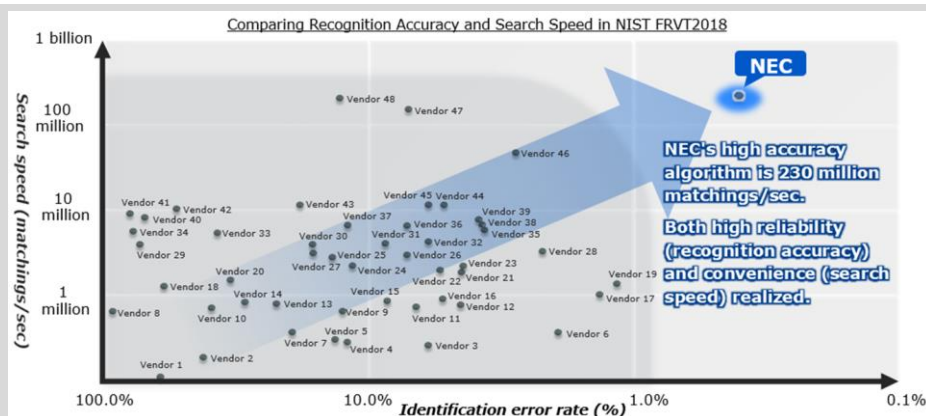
Comparing Recognition Accuracy and Search Speed in NIST FRVT2018

1 billion

100 million

10 million

1 million

Search speed (matchings/sec)

NEC

Vendor 48
Vendor 47
Vendor 46
Vendor 45
Vendor 44
Vendor 41
Vendor 42
Vendor 40
Vendor 43
Vendor 37
Vendor 39
Vendor 38
Vendor 36
Vendor 34
Vendor 33
Vendor 30
Vendor 31
Vendor 35
Vendor 32
Vendor 29
Vendor 25
Vendor 26
Vendor 28
Vendor 27
Vendor 24
Vendor 23
Vendor 20
Vendor 22
Vendor 21
Vendor 19
Vendor 18
Vendor 14
Vendor 15
Vendor 16
Vendor 17
Vendor 13
Vendor 8
Vendor 10
Vendor 9
Vendor 12
Vendor 11
Vendor 5
Vendor 7
Vendor 4
Vendor 3
Vendor 6
Vendor 2
Vendor 1

NEC's high accuracy algorithm is 230 million matchings/sec.

Both high reliability (recognition accuracy) and convenience (search speed) realized.

100.0%
10.0%
Identification error rate (%)
1.0%
0.1%